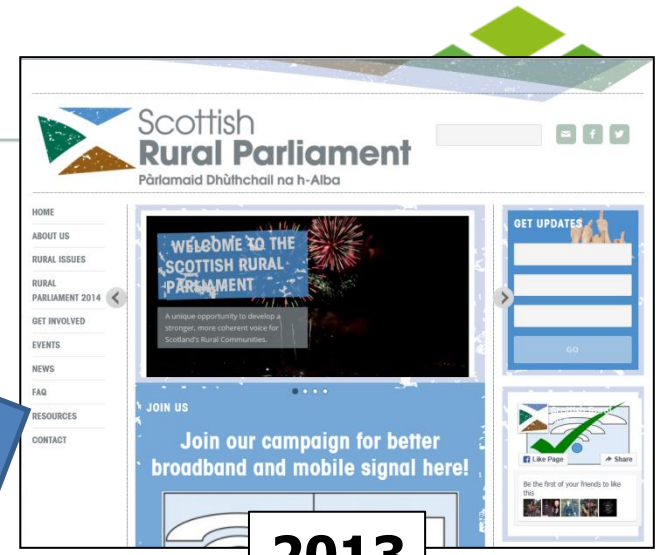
Scottish
Rural Parliament
Pàrlamaid Dhùthchail na h-Alba

HOME
ABOUT US
RURAL ISSUES
RURAL PARLIAMENT 2014
GET INVOLVED
EVENTS
NEWS
FAQ
RESOURCES
CONTACT

WELCOME TO THE SCOTTISH RURAL PARLIAMENT

A unique opportunity to develop a stronger, more coherent voice for Scotland's Rural Communities.

GET UPDATES

GO

JOIN US

Join our campaign for better broadband and mobile signal here!

Like Page
Share

Be the first of your friends to like this

2013